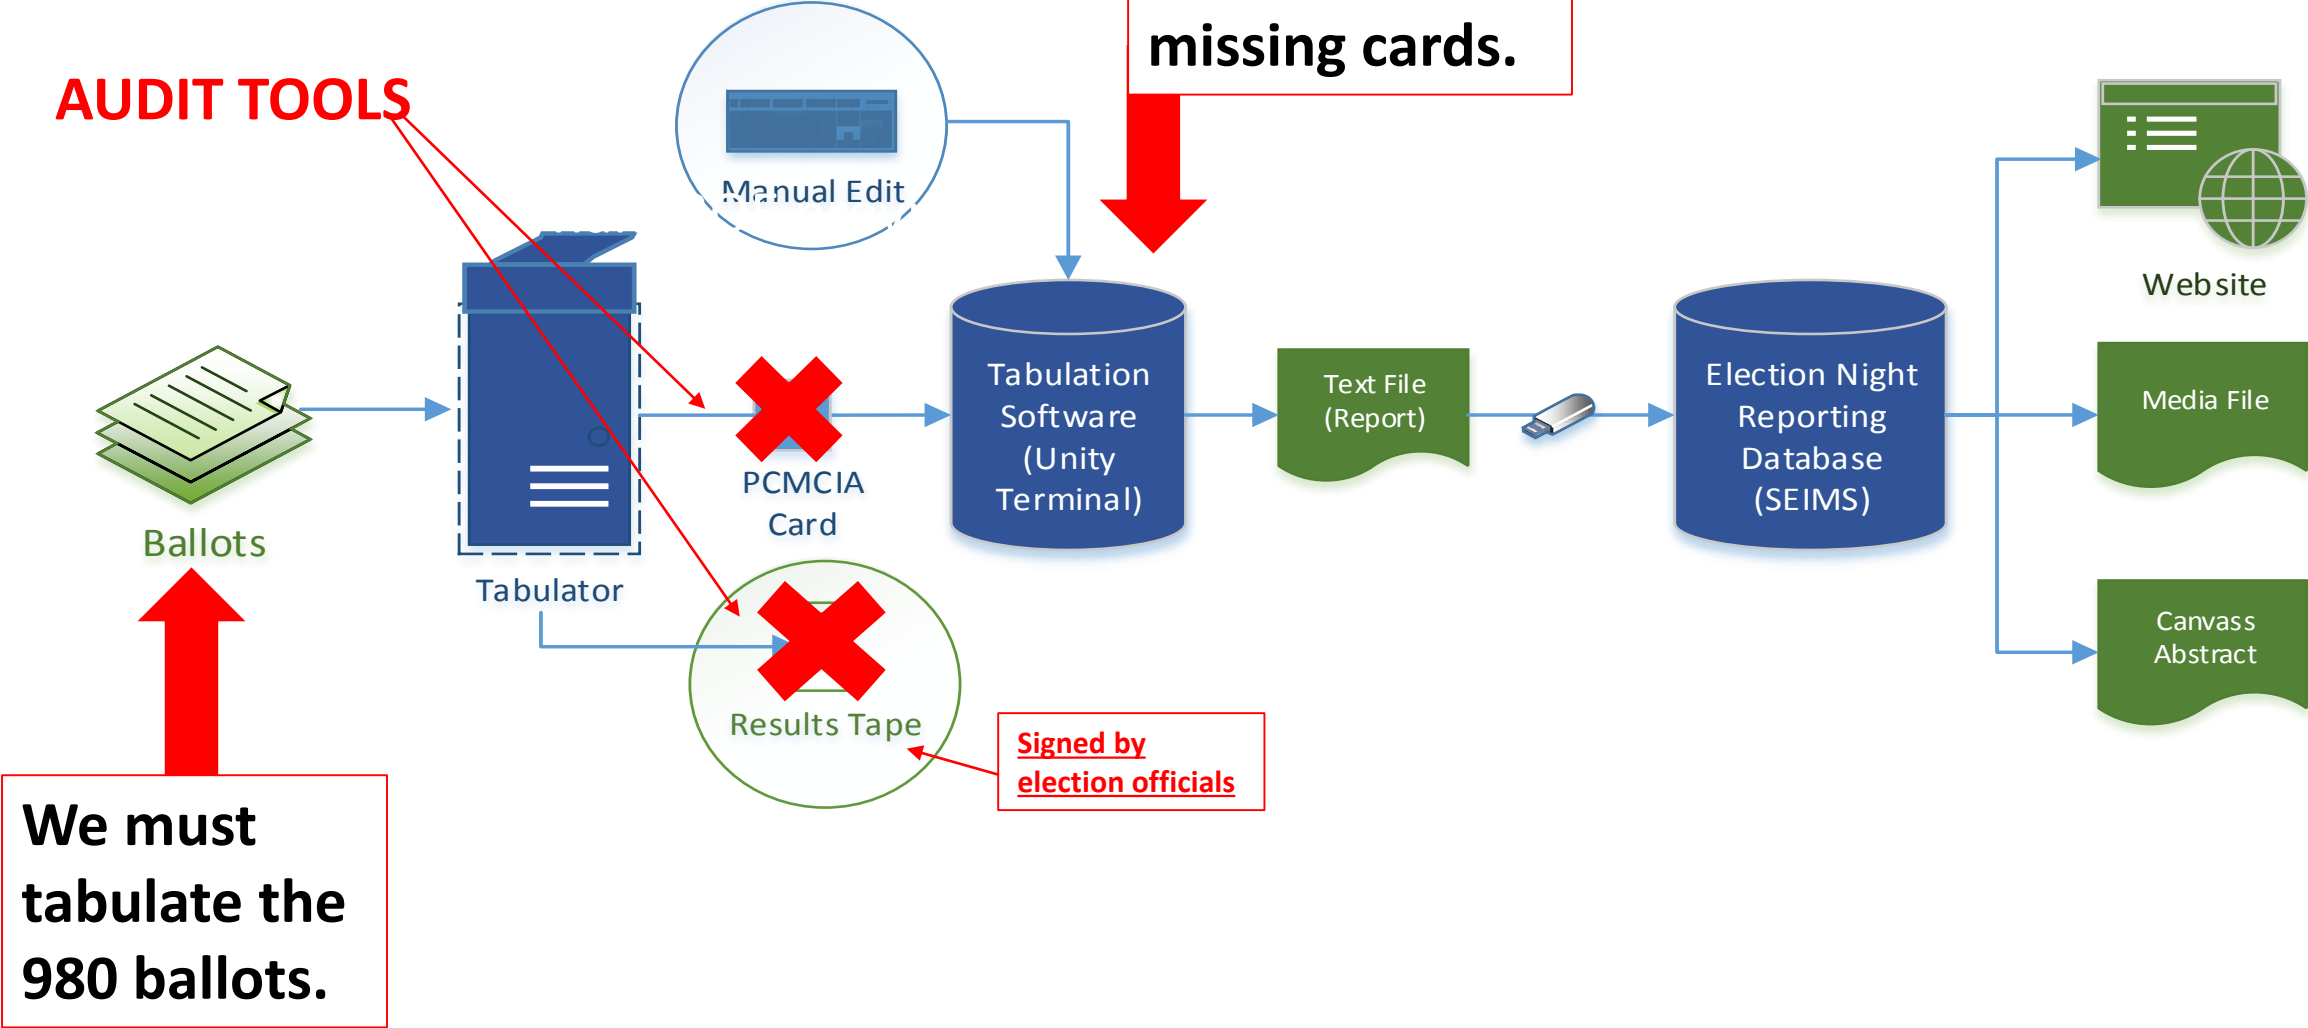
missing cards.

AUDIT TOOLS

Manual Edit

Ballots

Tabulator

PCMCIA Card

Tabulation Software (Unity Terminal)

Text File (Report)

Election Night Reporting Database (SEIMS)

Website

Media File

Canvass Abstract

Results Tape

Signed by election officials

We must tabulate the 980 ballots.